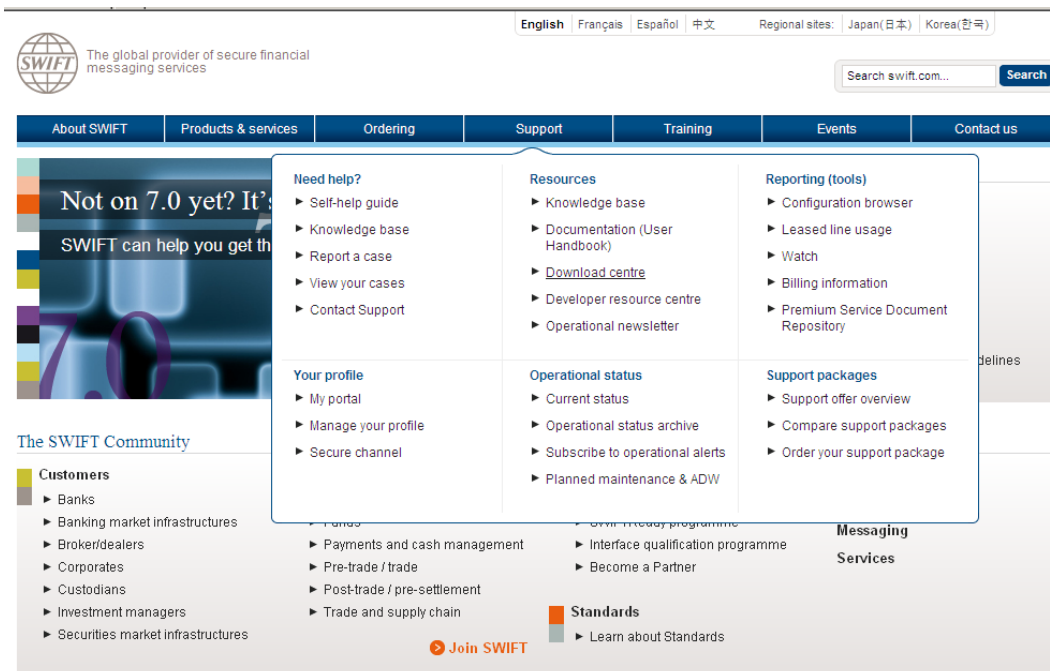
English | Français | Español | 中文 | Regional sites: | Japan(日本) | Korea(한국)

SWIFT

The global provider of secure financial messaging services

Search swift.com... Search

About SWIFT | Products & services | Ordering | Support | Training | Events | Contact us

Not on 7.0 yet? It's

SWIFT can help you get th

7.0

Need help?
► Self-help guide
► Knowledge base
► Report a case
► View your cases
► Contact Support

Resources
► Knowledge base
► Documentation (User Handbook)
► Download centre
► Developer resource centre
► Operational newsletter

Reporting (tools)
► Configuration browser
► Leased line usage
► Watch
► Billing information
► Premium Service Document Repository

Your profile
► My portal
► Manage your profile
► Secure channel

Operational status
► Current status
► Operational status archive
► Subscribe to operational alerts
► Planned maintenance & ADW

Support packages
► Support offer overview
► Compare support packages
► Order your support package

delines

The SWIFT Community

Customers
► Banks
► Banking market infrastructures
► Broker/dealers
► Corporates
► Custodians
► Investment managers
► Securities market infrastructures

► Funds
► Payments and cash management
► Pre-trade / trade
► Post-trade / pre-settlement
► Trade and supply chain

► SWIFTReady programme
► Interface qualification programme
► Become a Partner

Messaging
Services

Standards
► Learn about Standards

Join SWIFT